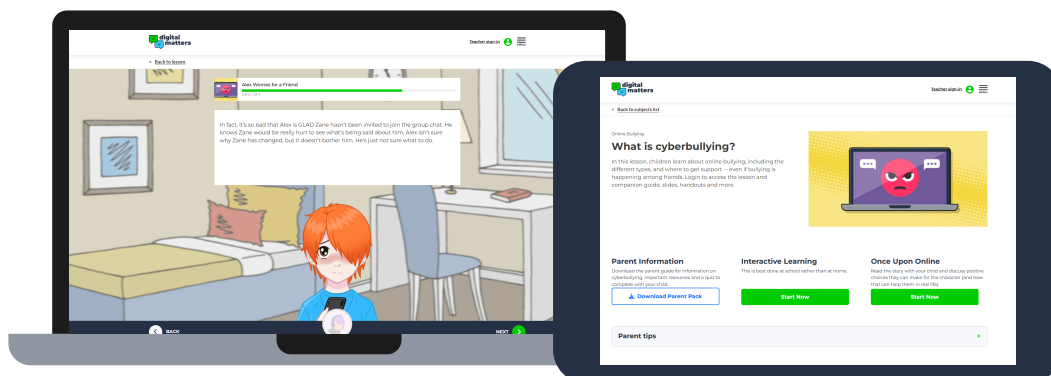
digital matters

Teacher sign in

< Back to lesson

Alex Worries for a Friend

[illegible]

In fact, it's so bad that Alex is GLAD Zane hasn't been invited to join the group chat. He knows Zane would be really hurt to see what's being said about him. Alex isn't sure why Zane has changed, but it doesn't bother him. He's just not sure what to do.

BACK

NEXT

digital matters

Teacher sign in

< Back to subjects list

Online Bullying

What is cyberbullying?

In this lesson, children learn about online bullying, including the different types, and where to get support – even if bullying is happening among friends. Login to access the lesson and companion guide, slides, handouts and more.

Parent Information

Download the parent guide for information on cyberbullying, important resources and a quiz to complete with your child.

Download Parent Pack

Interactive Learning

This is best done at school rather than at home.

Start Now

Once Upon Online

Read the story with your child and discuss positive choices they can make for the character (and how that can help them in real life).

Start Now

Parent tips

+